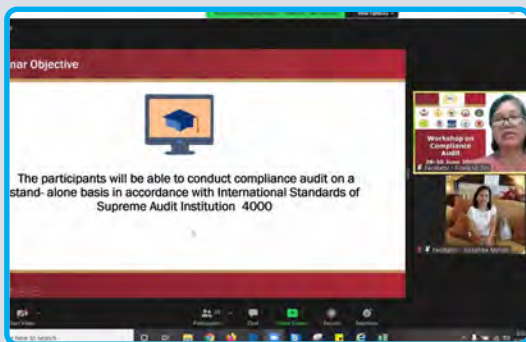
nar Objective

The participants will be able to conduct compliance audit on a stand- alone basis in accordance with International Standards of Supreme Audit Institution 4000

Workshop on Compliance Audit

28-30 June

Facilitator - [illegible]

Facilitator - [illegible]

Start Video

Participants

Chat

Share Screen

Record

Reactions

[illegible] here to search